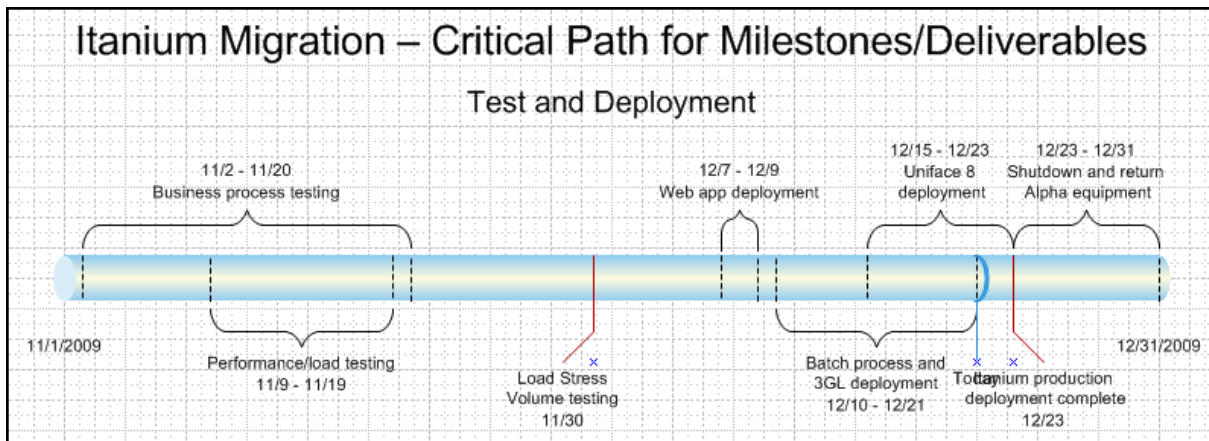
Itanium Migration – Critical Path for Milestones/Deliverables

Test and Deployment

11/2 - 11/20
Business process testing

12/7 - 12/9
Web app deployment

12/15 - 12/23
Uniface 8
deployment

12/23 - 12/31
Shutdown and return
Alpha equipment

11/1/2009

12/31/2009

Performance/load testing
11/9 - 11/19

Load Stress
Volume testing
11/30

Batch process and
3GL deployment
12/10 - 12/21

Today

Itanium production
deployment complete
12/23